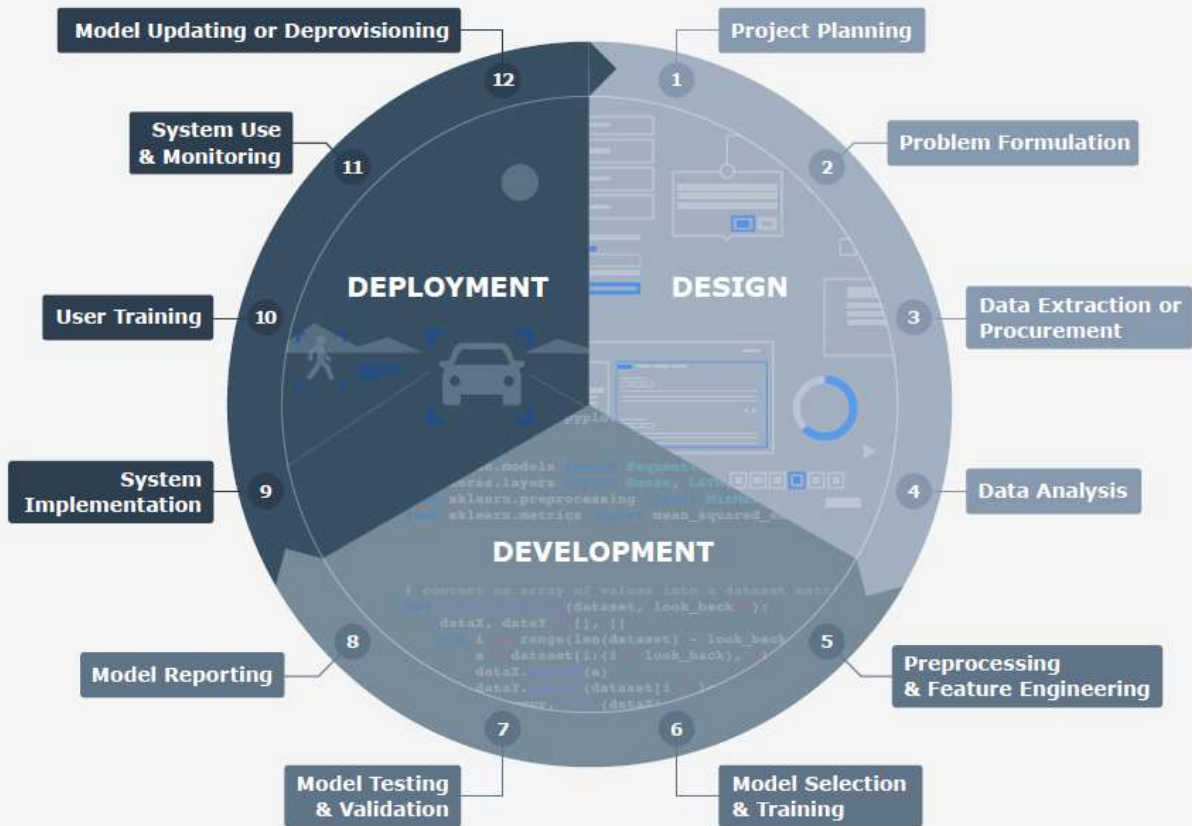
Model Updating or Deprovisioning

12

Project Planning

1

System Use & Monitoring

11

Problem Formulation

2

DEPLOYMENT

DESIGN

User Training

10

Data Extraction or Procurement

3

System Implementation

9

Data Analysis

4

DEVELOPMENT

Model Reporting

8

Preprocessing & Feature Engineering

5

7

Model Testing & Validation

6

Model Selection & Training